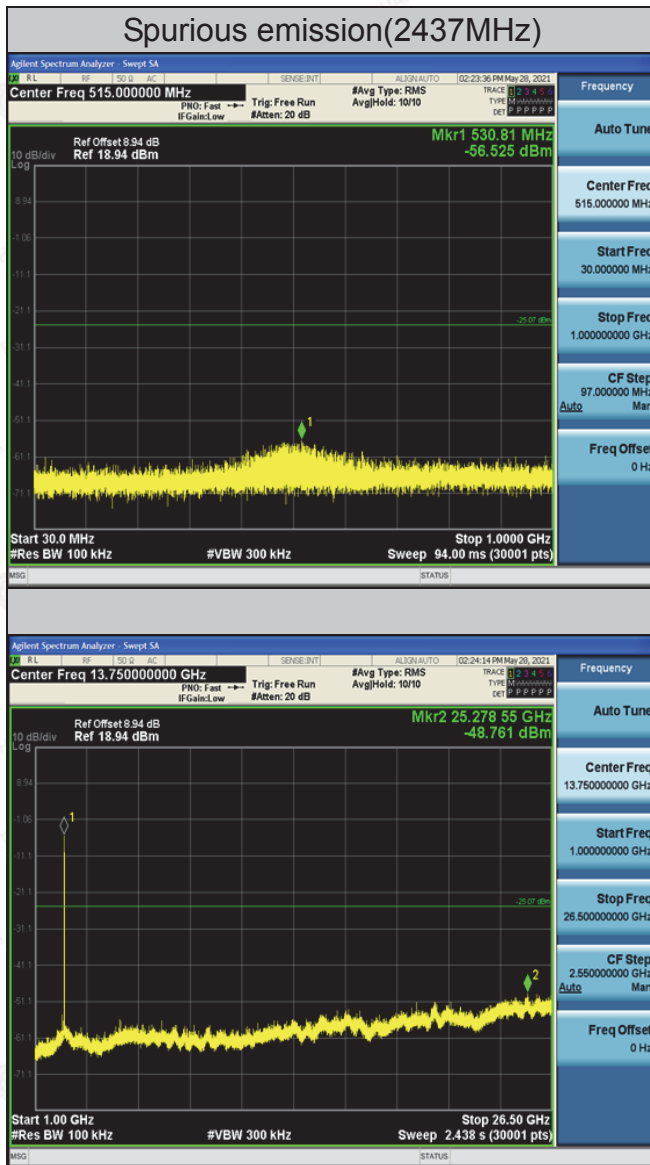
Spurious emission(2437MHz)

Agilent Spectrum Analyzer - Swept SA
RL RF 50 Ω AC SENSE:INT ALIGN AUTO 02:23:36 PM May 28, 2021
Center Freq 515.000000 MHz
PNO: Fast IFGain:Low
Trig: Free Run #Atten: 20 dB
#Avg Type: RMS Avg|Hold: 10/10
TRACE 1 2 3 4 5 6 TYPE M DET P P P P P P
Frequency
Ref Offset 8.94 dB
10 dB/div Ref 18.94 dBm
Log
Mkr1 530.81 MHz
-56.525 dBm
8.94
-1.06
-11.1
-21.1
-25.07 dBm
-31.1
-41.1
-51.1
-61.1
-71.1
1
Start 30.0 MHz
#Res BW 100 kHz
#VBW 300 kHz
Stop 1.0000 GHz
Sweep 94.00 ms (30001 pts)
MSG
STATUS
Auto Tune
Center Freq 515.000000 MHz
Start Freq 30.000000 MHz
Stop Freq 1.000000000 GHz
CF Step 97.000000 MHz
Auto Man
Freq Offset 0 Hz

Agilent Spectrum Analyzer - Swept SA
RL RF 50 Ω AC SENSE:INT ALIGN AUTO 02:24:14 PM May 28, 2021
Center Freq 13.750000000 GHz
PNO: Fast IFGain:Low
Trig: Free Run #Atten: 20 dB
#Avg Type: RMS Avg|Hold: 10/10
TRACE 1 2 3 4 5 6 TYPE M DET P P P P P P
Frequency
Ref Offset 8.94 dB
10 dB/div Ref 18.94 dBm
Log
Mkr2 25.278 55 GHz
-48.761 dBm
8.94
-1.06
-11.1
-21.1
-25.07 dBm
-31.1
-41.1
-51.1
-61.1
-71.1
1
2
Start 1.00 GHz
#Res BW 100 kHz
#VBW 300 kHz
Stop 26.50 GHz
Sweep 2.438 s (30001 pts)
MSG
STATUS
Auto Tune
Center Freq 13.750000000 GHz
Start Freq 1.000000000 GHz
Stop Freq 26.500000000 GHz
CF Step 2.550000000 GHz
Auto Man
Freq Offset 0 Hz